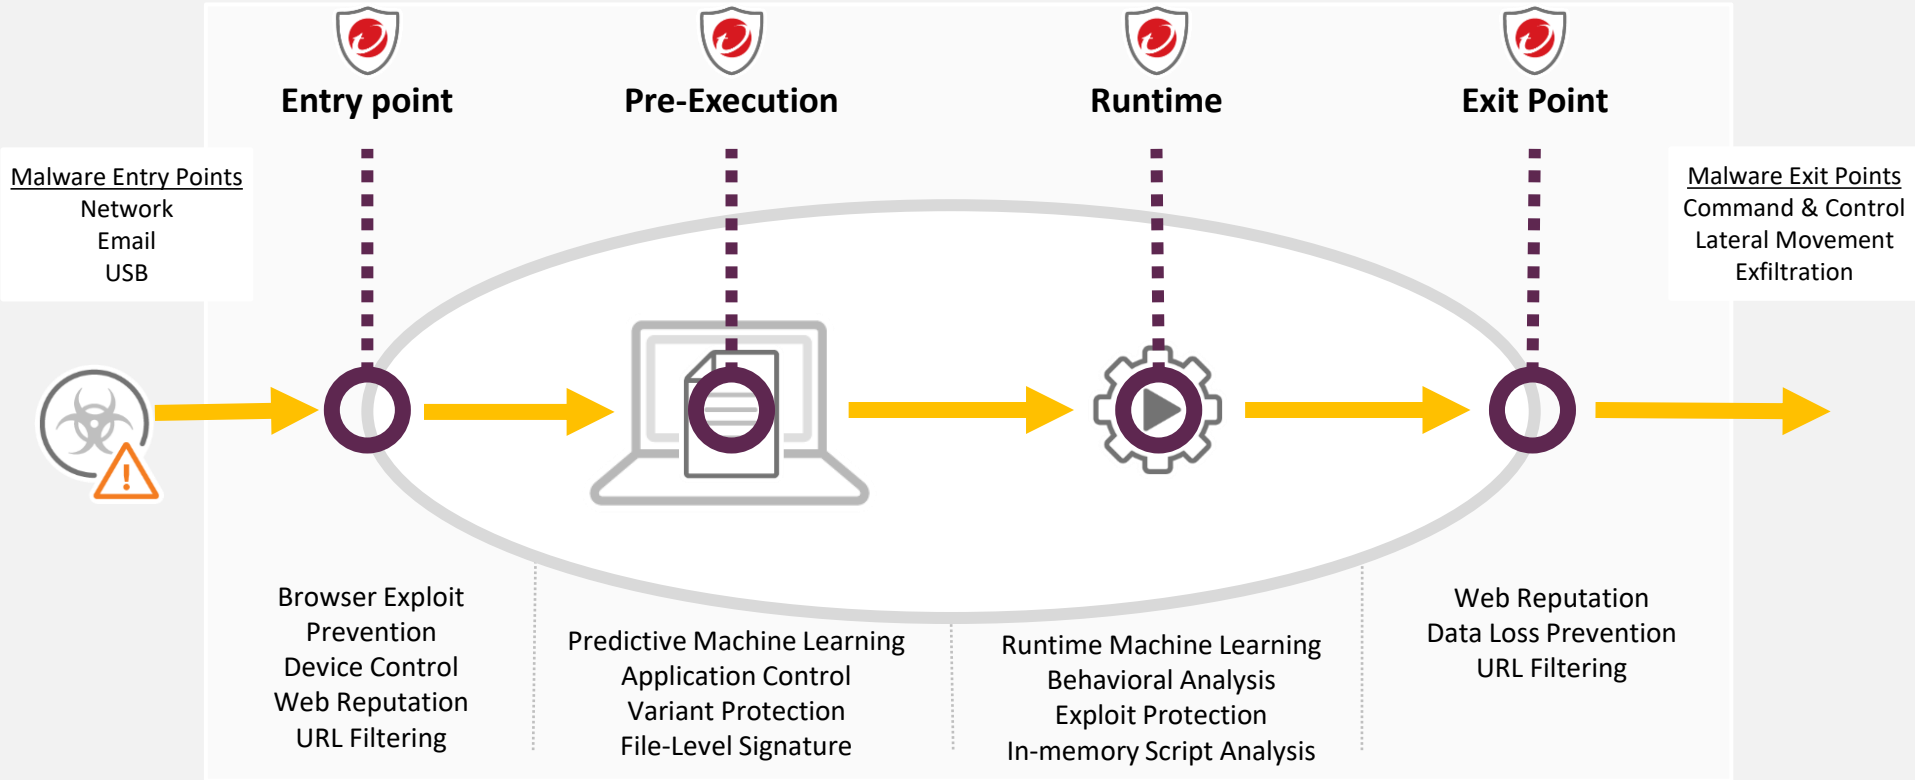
Entry point

Pre-Execution

Runtime

Exit Point

Malware Entry Points
Network
Email
USB

Malware Exit Points
Command & Control
Lateral Movement
Exfiltration

Browser Exploit Prevention
Device Control
Web Reputation
URL Filtering

Predictive Machine Learning
Application Control
Variant Protection
File-Level Signature

Runtime Machine Learning
Behavioral Analysis
Exploit Protection
In-memory Script Analysis

Web Reputation
Data Loss Prevention
URL Filtering